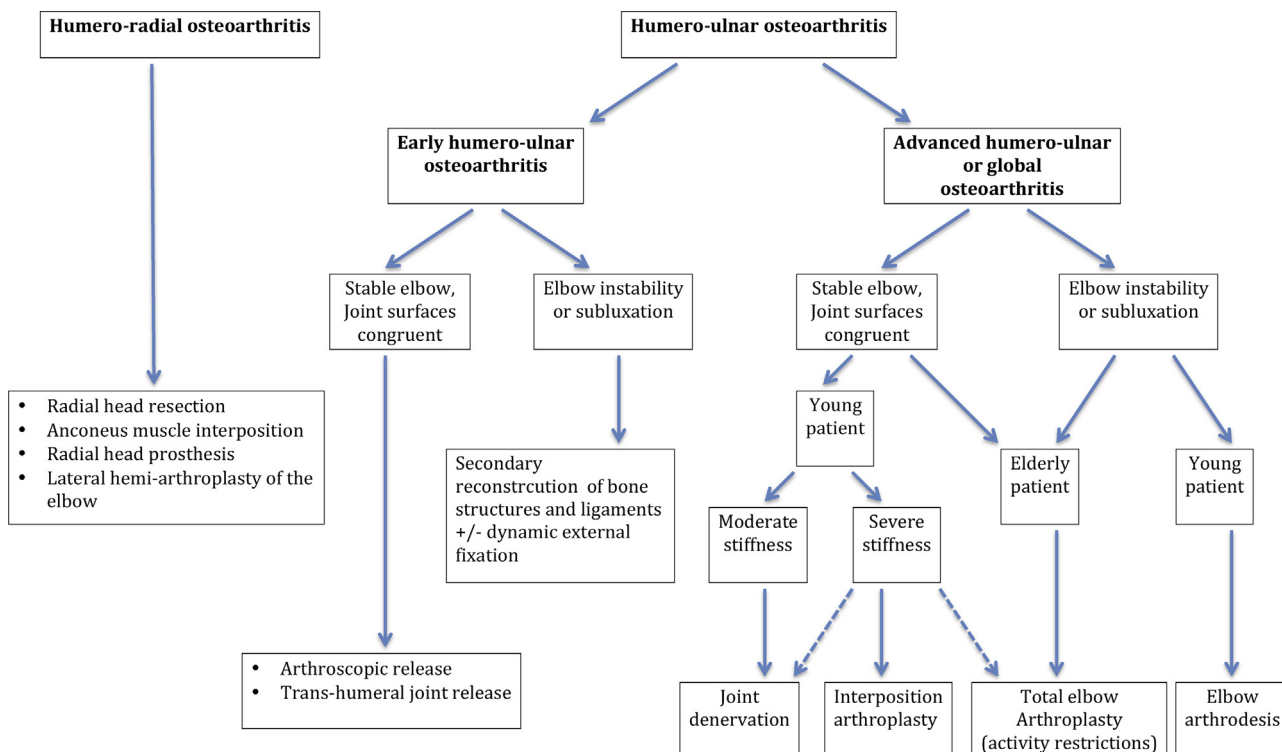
Humero-radial osteoarthritis

Humero-ulnar osteoarthritis

Early humero-ulnar osteoarthritis

Advanced humero-ulnar or global osteoarthritis

Stable elbow, Joint surfaces congruent

Elbow instability or subluxation

Stable elbow, Joint surfaces congruent

Elbow instability or subluxation

- Radial head resection
- Anconeus muscle interposition
- Radial head prosthesis
- Lateral hemi-arthroplasty of the elbow

Young patient

Secondary reconstrcution of bone structures and ligaments +/- dynamic external fixation

Elderly patient

Young patient

Moderate stiffness

Severe stiffness

- Arthroscopic release
- Trans-humeral joint release

Joint denervation

Interposition arthroplasty

Total elbow Arthroplasty (activity restrictions)

Elbow arthrodesis